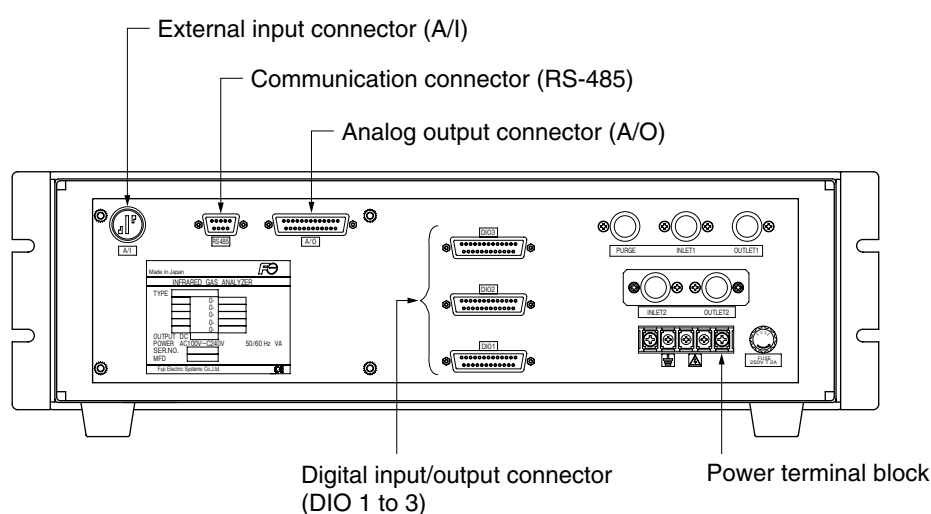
External input connector (A/I)

Communication connector (RS-485)

Analog output connector (A/O)

A/I

RS485

A/O

DIO3

DIO2

DIO1

PURGE

INLET1

OUTLET1

INLET2

OUTLET2

Made in Japan

INFRARED GAS ANALYZER

TYPE

0-

0-

0-

0-

0-

OUTPUT DC

POWER AC100V~AC240V 50/60 Hz VA

SER.NO.

MFD

Fuji Electric Systems Co.,Ltd.

FUSE 250V T 2A

Digital input/output connector (DIO 1 to 3)

Power terminal block